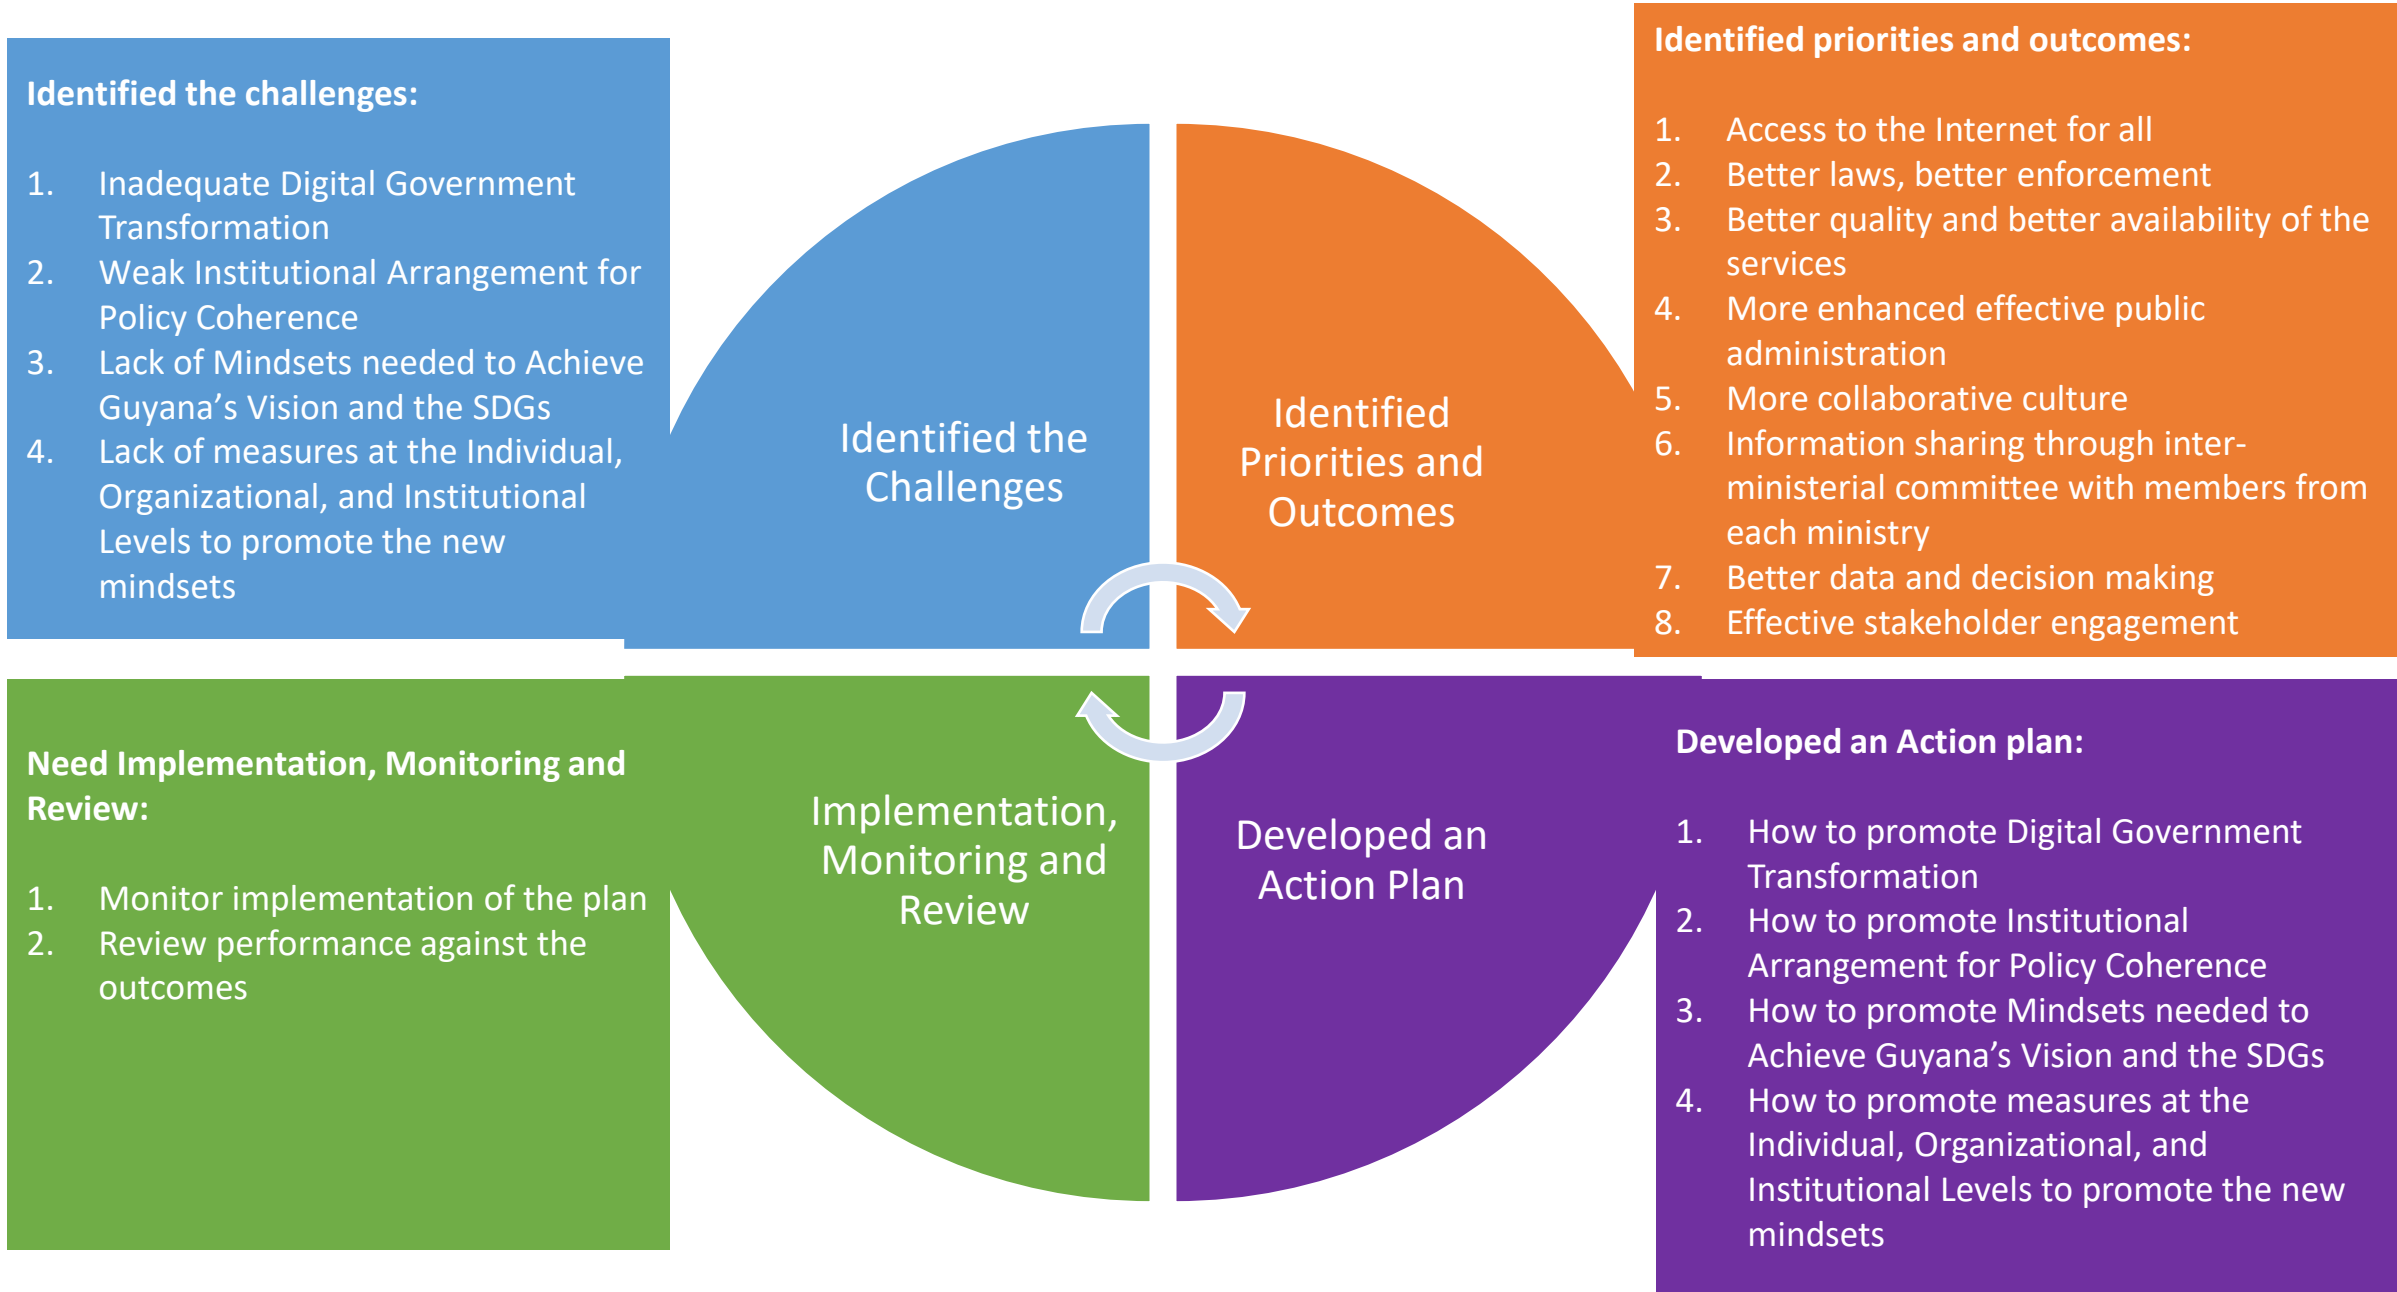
Identified the challenges:

1. Inadequate Digital Government Transformation
2. Weak Institutional Arrangement for Policy Coherence
3. Lack of Mindsets needed to Achieve Guyana's Vision and the SDGs
4. Lack of measures at the Individual, Organizational, and Institutional Levels to promote the new mindsets

Identified the Challenges

Identified Priorities and Outcomes

Identified priorities and outcomes:

1. Access to the Internet for all
2. Better laws, better enforcement
3. Better quality and better availability of the services
4. More enhanced effective public administration
5. More collaborative culture
6. Information sharing through inter-ministerial committee with members from each ministry
7. Better data and decision making
8. Effective stakeholder engagement

Need Implementation, Monitoring and Review:

1. Monitor implementation of the plan
2. Review performance against the outcomes

Implementation, Monitoring and Review

Developed an Action Plan

Developed an Action plan:

1. How to promote Digital Government Transformation
2. How to promote Institutional Arrangement for Policy Coherence
3. How to promote Mindsets needed to Achieve Guyana's Vision and the SDGs
4. How to promote measures at the Individual, Organizational, and Institutional Levels to promote the new mindsets